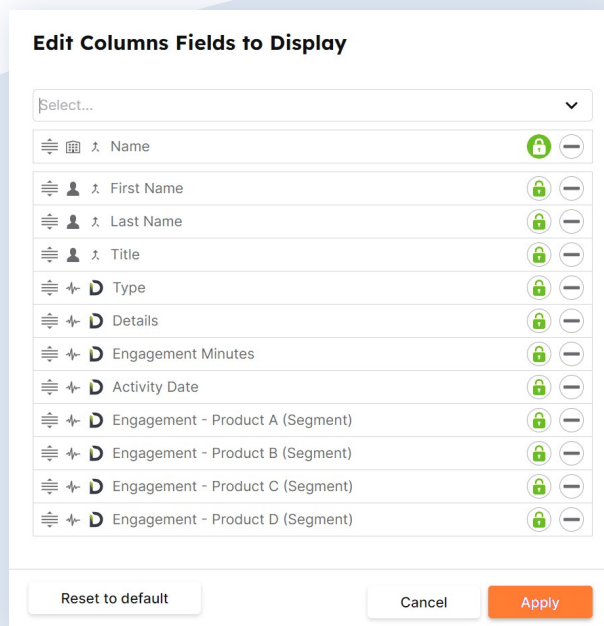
Edit Columns Fields to Display

Select...

Name

First Name

Last Name

Title

Type

Details

Engagement Minutes

Activity Date

Engagement - Product A (Segment)

Engagement - Product B (Segment)

Engagement - Product C (Segment)

Engagement - Product D (Segment)

Reset to default

Cancel

Apply